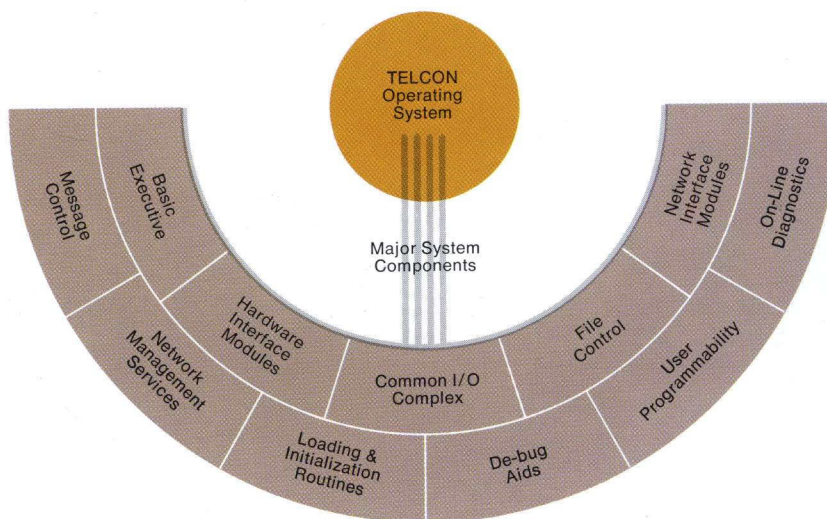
TELCON Operating System

Major System Components

Message Control

Basic Executive

Network Management Services

Hardware Interface Modules

Common I/O Complex

Loading & Initialization Routines

De-bug Aids

File Control

Network Interface Modules

On-Line Diagnostics

User Programmability